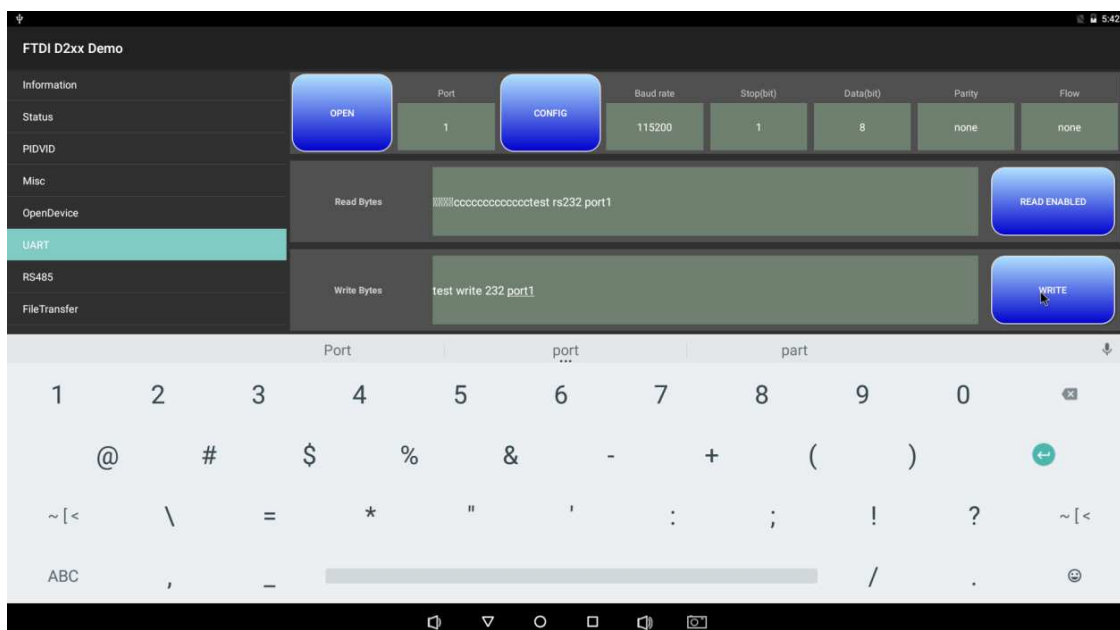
5:42

FTDI D2xx Demo

Information
Status
PIDVID
Misc
OpenDevice
UART
RS485
FileTransfer

OPEN

| Port | Baud rate | Stop(bit) | Data(bit) | Parity | Flow |
|---|---|---|---|---|---|
| 1 | 115200 | 1 | 8 | none | none |

CONFIG

Read Bytes
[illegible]cccccccccccccctest rs232 port1
READ ENABLED

Write Bytes
test write 232 port1
WRITE

Port port part

1 2 3 4 5 6 7 8 9 0
@ # $ % & - + ( )
~[< \ = * " ' : ; ! ? ~[<
ABC , _ / .